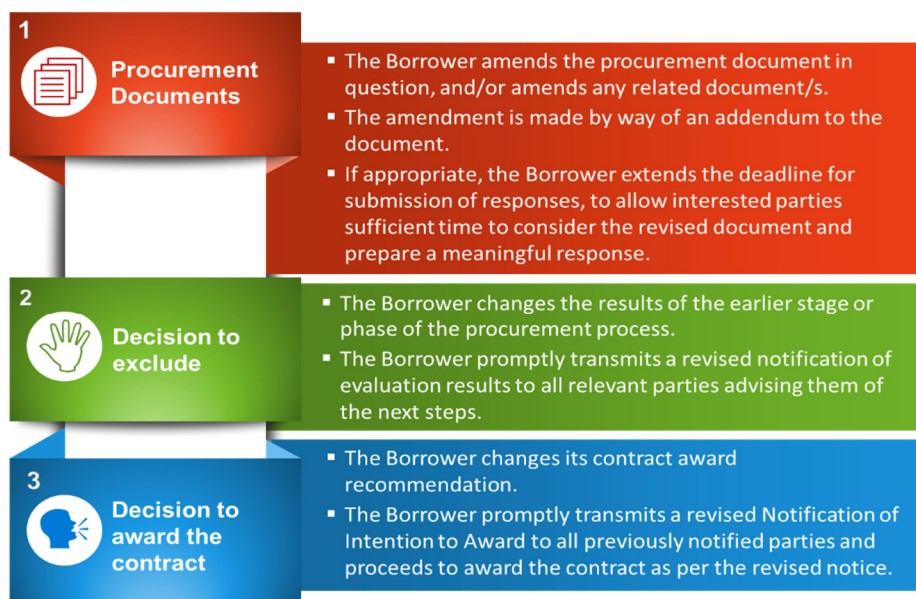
1

Procurement Documents

- The Borrower amends the procurement document in question, and/or amends any related document/s.
- The amendment is made by way of an addendum to the document.
- If appropriate, the Borrower extends the deadline for submission of responses, to allow interested parties sufficient time to consider the revised document and prepare a meaningful response.

2

Decision to exclude

- The Borrower changes the results of the earlier stage or phase of the procurement process.
- The Borrower promptly transmits a revised notification of evaluation results to all relevant parties advising them of the next steps.

3

Decision to award the contract

- The Borrower changes its contract award recommendation.
- The Borrower promptly transmits a revised Notification of Intention to Award to all previously notified parties and proceeds to award the contract as per the revised notice.